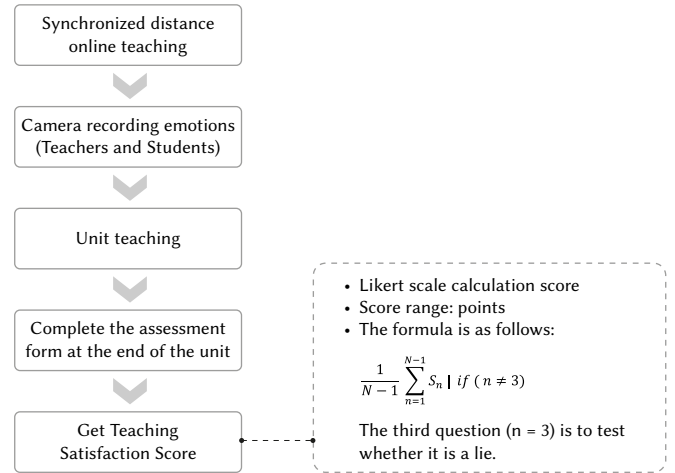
Synchronized distance online teaching

Camera recording emotions (Teachers and Students)

Unit teaching

Complete the assessment form at the end of the unit

Get Teaching Satisfaction Score

• Likert scale calculation score
• Score range: points
• The formula is as follows:

$\frac{1}{N-1}\sum_{n=1}^{N-1} S_n \mid if\ (n \neq 3)$

The third question (n = 3) is to test whether it is a lie.